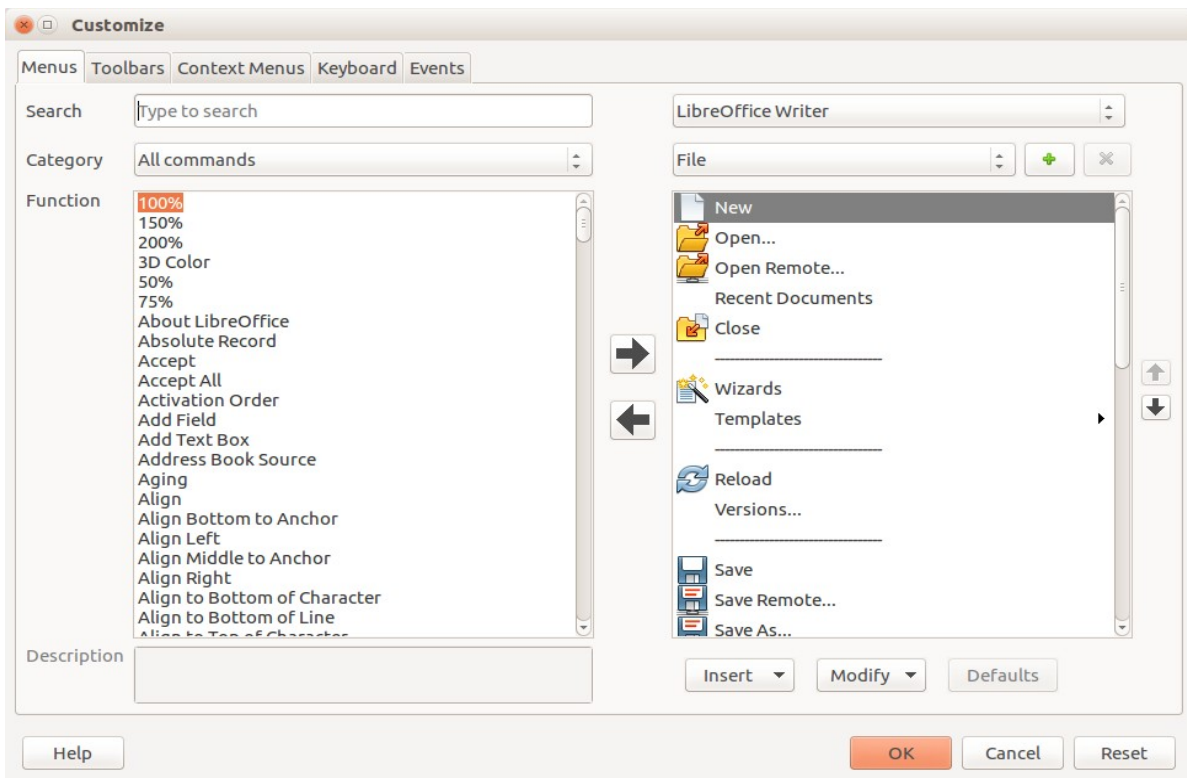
Customize

Menus | Toolbars | Context Menus | Keyboard | Events

Search
Type to search

Category
All commands

Function
100%
150%
200%
3D Color
50%
75%
About LibreOffice
Absolute Record
Accept
Accept All
Activation Order
Add Field
Add Text Box
Address Book Source
Aging
Align
Align Bottom to Anchor
Align Left
Align Middle to Anchor
Align Right
Align to Bottom of Character
Align to Bottom of Line
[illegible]

Description

LibreOffice Writer

File

New
Open...
Open Remote...
Recent Documents
Close
Wizards
Templates
Reload
Versions...
Save
Save Remote...
Save As...

Insert
Modify
Defaults

Help
OK
Cancel
Reset